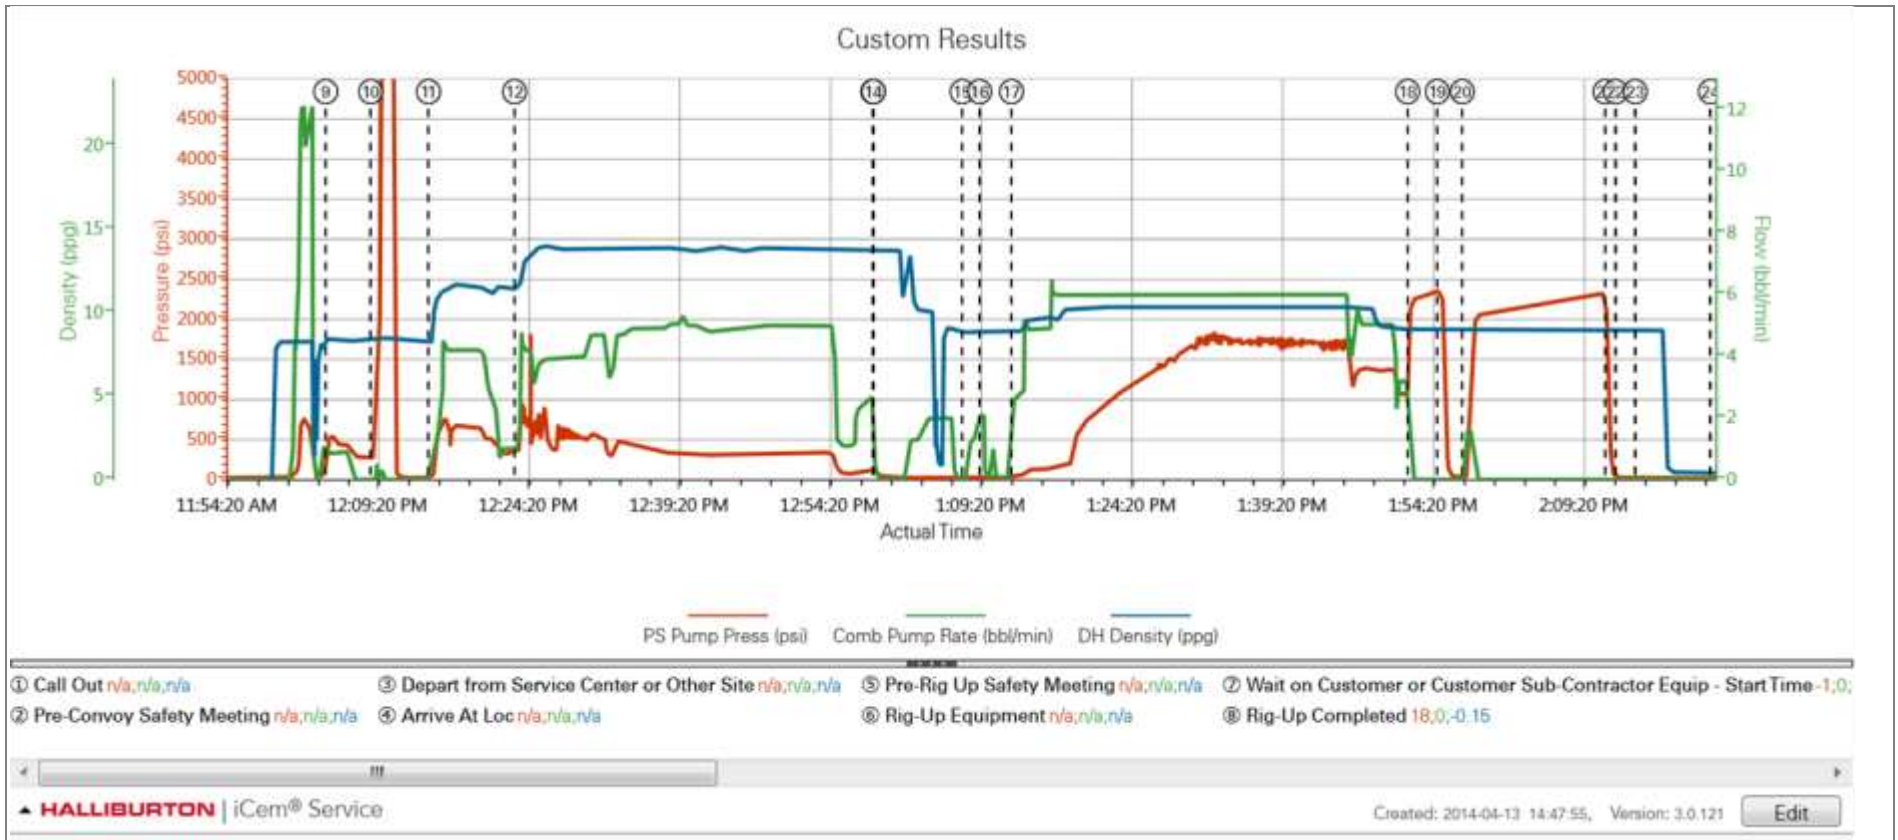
Custom Results

Density (ppg)
20
15
10
5
0

Pressure (psi)
5000
4500
4000
3500
3000
2500
2000
1500
1000
500
0

Flow (bbl/min)
12
10
8
6
4
2
0

9 10 11 12 14 15 16 17 18 19 20 21 22 23 24

11:54:20 AM 12:09:20 PM 12:24:20 PM 12:39:20 PM 12:54:20 PM 1:09:20 PM 1:24:20 PM 1:39:20 PM 1:54:20 PM 2:09:20 PM
Actual Time

PS Pump Press (psi) Comb Pump Rate (bbl/min) DH Density (ppg)

① Call Out n/a,n/a,n/a
② Pre-Convoy Safety Meeting n/a,n/a,n/a
③ Depart from Service Center or Other Site n/a,n/a,n/a
④ Arrive At Loc n/a,n/a,n/a
⑤ Pre-Rig Up Safety Meeting n/a,n/a,n/a
⑥ Rig-Up Equipment n/a,n/a,n/a
⑦ Wait on Customer or Customer Sub-Contractor Equip - Start Time -1;0;
⑧ Rig-Up Completed 18;0;-0.15

HALLIBURTON | iCem® Service
Created: 2014-04-13 14:47:55, Version: 3.0.121
Edit